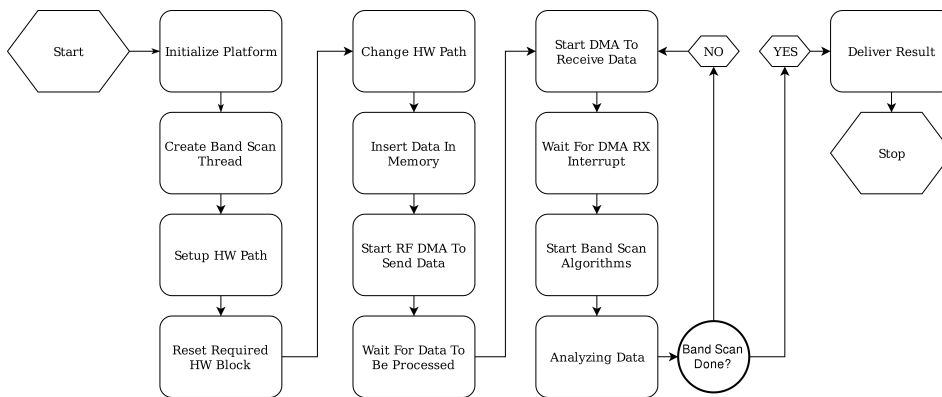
Start

Initialize Platform

Create Band Scan Thread

Setup HW Path

Reset Required HW Block

Change HW Path

Insert Data In Memory

Start RF DMA To Send Data

Wait For Data To Be Processed

Start DMA To Receive Data

Wait For DMA RX Interrupt

Start Band Scan Algorithms

Analyzing Data

Band Scan Done?

NO

YES

Deliver Result

Stop